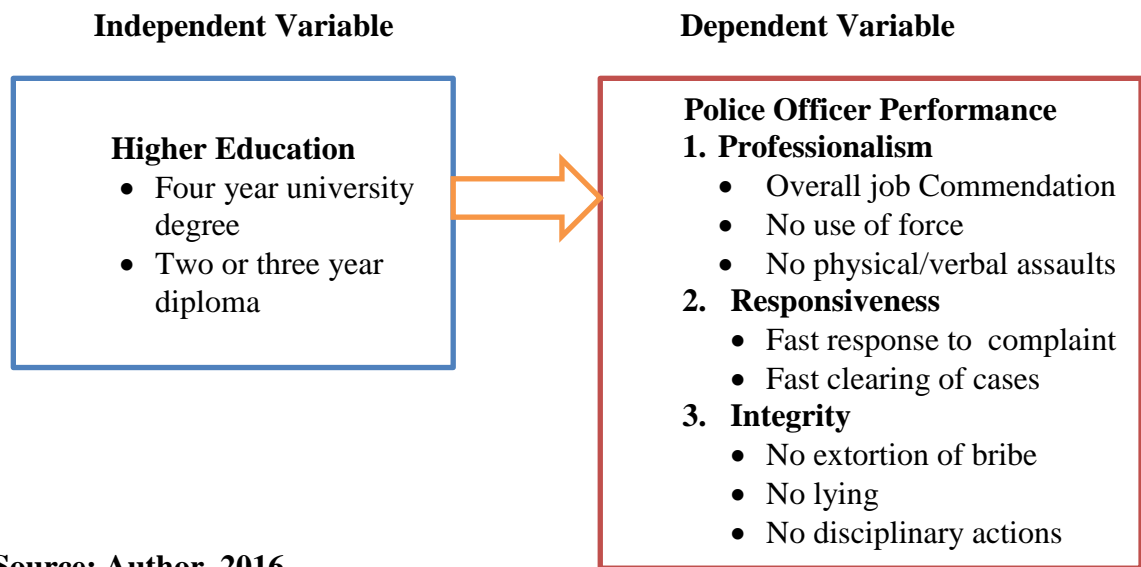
**Independent Variable**

**Dependent Variable**

**Higher Education**
- Four year university degree
- Two or three year diploma

**Police Officer Performance**
**1. Professionalism**
- Overall job Commendation
- No use of force
- No physical/verbal assaults

**2. Responsiveness**
- Fast response to complaint
- Fast clearing of cases

**3. Integrity**
- No extortion of bribe
- No lying
- No disciplinary actions

**Source: Author, 2016**